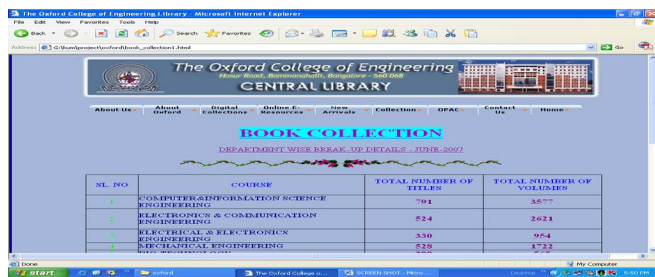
The Oxford College of Engineering Library - Microsoft Internet Explorer

File Edit View Favorites Tools Help

Back Search Favorites

Address G:\kunlproject\oxford\book_collection1.html Go

The Oxford College of Engineering
Hosur Road, Bommanahalli, Bangalore - 560 068
CENTRAL LIBRARY

About Us | About Oxford | Digital Collections | Online E-Resources | New Arrivals | Collection | OPAC | Contact Us | Home

BOOK COLLECTION

DEPARTMENT WISE BREAK-UP DETAILS - JUNE-2007

| SL. NO | COURSE | TOTAL NUMBER OF TITLES | TOTAL NUMBER OF VOLUMES |
|---|---|---|---|
| 1 | COMPUTER&INFORMATION SCIENCE ENGINEERING | 791 | 3577 |
| 2 | ELECTRONICS & COMMUNICATION ENGINEERING | 524 | 2621 |
| 3 | ELECTRICAL & ELECTRONICS ENGINEERING | 330 | 954 |
| 4 | MECHANICAL ENGINEERING | 528 | 1722 |
| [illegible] | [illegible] | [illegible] | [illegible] |

Done | My Computer

start | oxford | The Oxford College o... | SCREEN SHOT - Micro... | Desktop | 5:50 PM